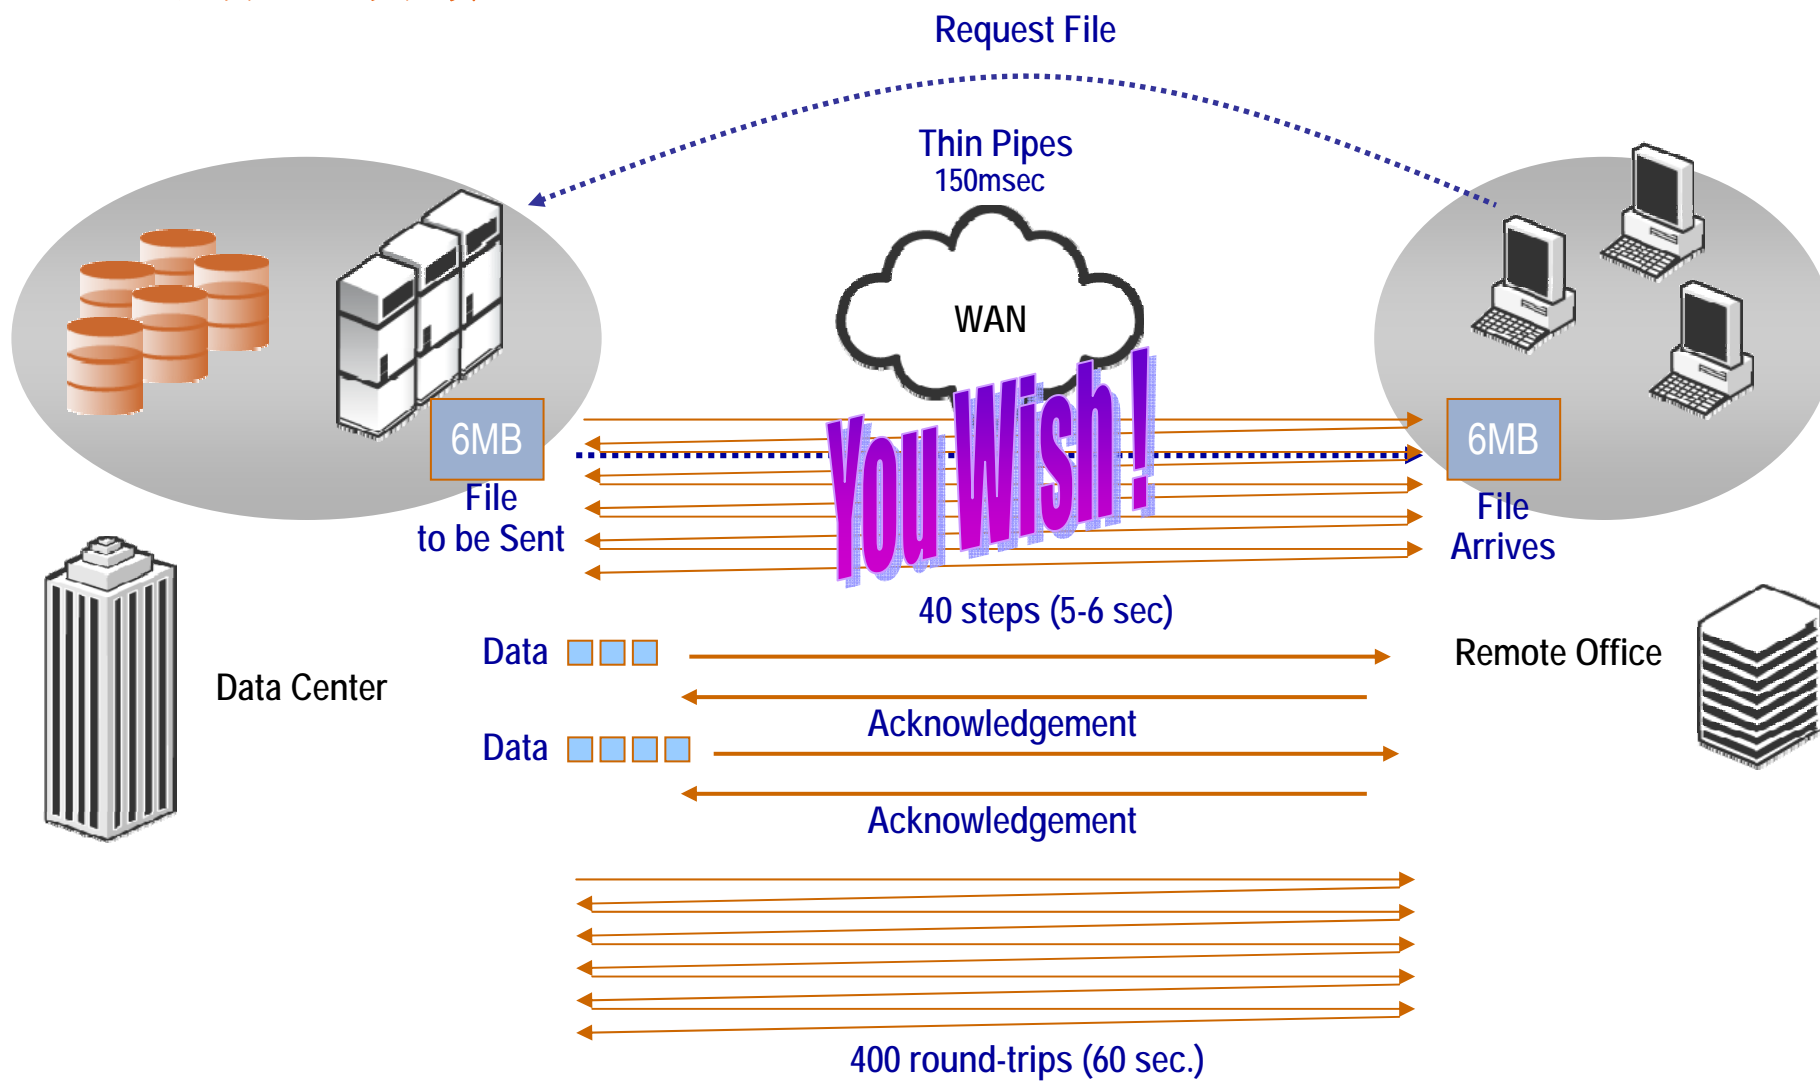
Request File

Thin Pipes
150msec

WAN

6MB
File
to be Sent

You Wish !

6MB
File
Arrives

40 steps (5-6 sec)

Data

Remote Office

Data Center

Acknowledgement

Data

Acknowledgement

400 round-trips (60 sec.)